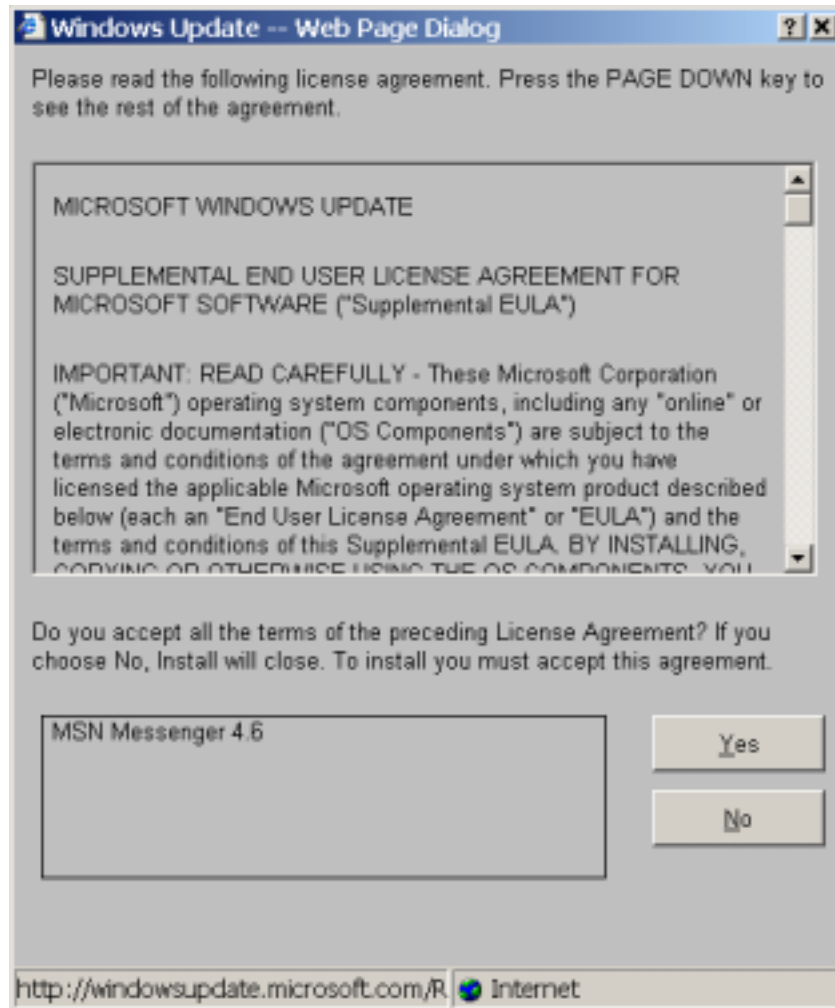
Windows Update -- Web Page Dialog

? X

Please read the following license agreement. Press the PAGE DOWN key to see the rest of the agreement.

MICROSOFT WINDOWS UPDATE

SUPPLEMENTAL END USER LICENSE AGREEMENT FOR MICROSOFT SOFTWARE ("Supplemental EULA")

IMPORTANT: READ CAREFULLY - These Microsoft Corporation ("Microsoft") operating system components, including any "online" or electronic documentation ("OS Components") are subject to the terms and conditions of the agreement under which you have licensed the applicable Microsoft operating system product described below (each an "End User License Agreement" or "EULA") and the terms and conditions of this Supplemental EULA. BY INSTALLING, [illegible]

Do you accept all the terms of the preceding License Agreement? If you choose No, Install will close. To install you must accept this agreement.

MSN Messenger 4.6

Yes

No

http://windowsupdate.microsoft.com/R

Internet